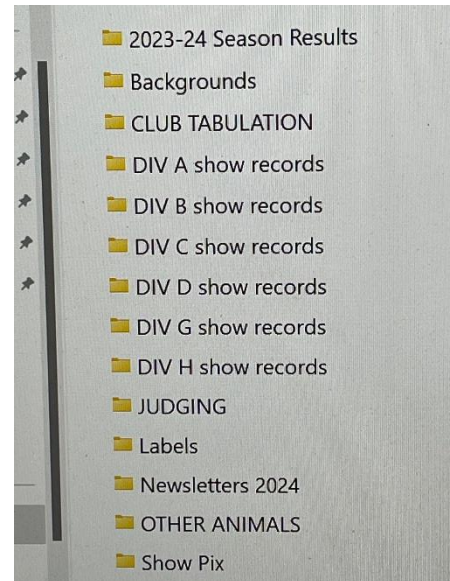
2023-24 Season Results
Backgrounds
CLUB TABULATION
DIV A show records
DIV B show records
DIV C show records
DIV D show records
DIV G show records
DIV H show records
JUDGING
Labels
Newsletters 2024
OTHER ANIMALS
Show Pix